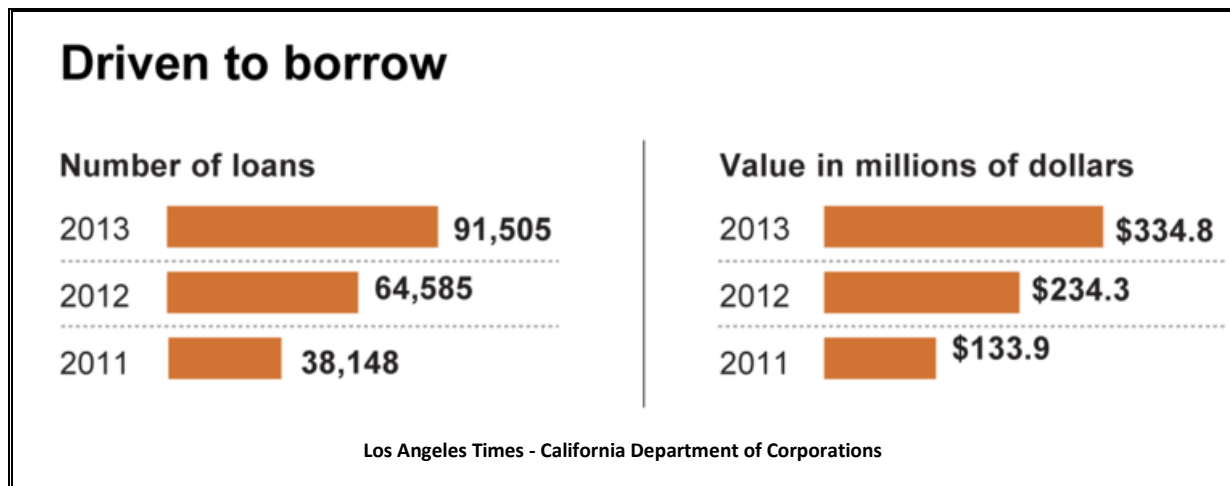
Driven to borrow

Number of loans

2013 91,505

2012 64,585

2011 38,148

Value in millions of dollars

2013 \$334.8

2012 \$234.3

2011 \$133.9

Los Angeles Times - California Department of Corporations